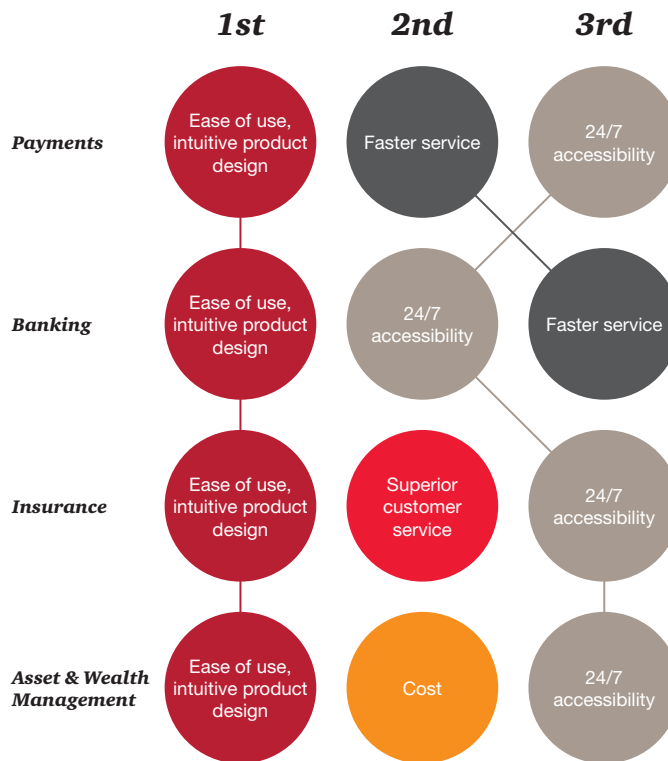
|  | 1st | 2nd | 3rd |
|---|---|---|---|
| Payments | Ease of use, intuitive product design | Faster service | 24/7 accessibility |
| Banking | Ease of use, intuitive product design | 24/7 accessibility | Faster service |
| Insurance | Ease of use, intuitive product design | Superior customer service | 24/7 accessibility |
| Asset & Wealth Management | Ease of use, intuitive product design | Cost | 24/7 accessibility |